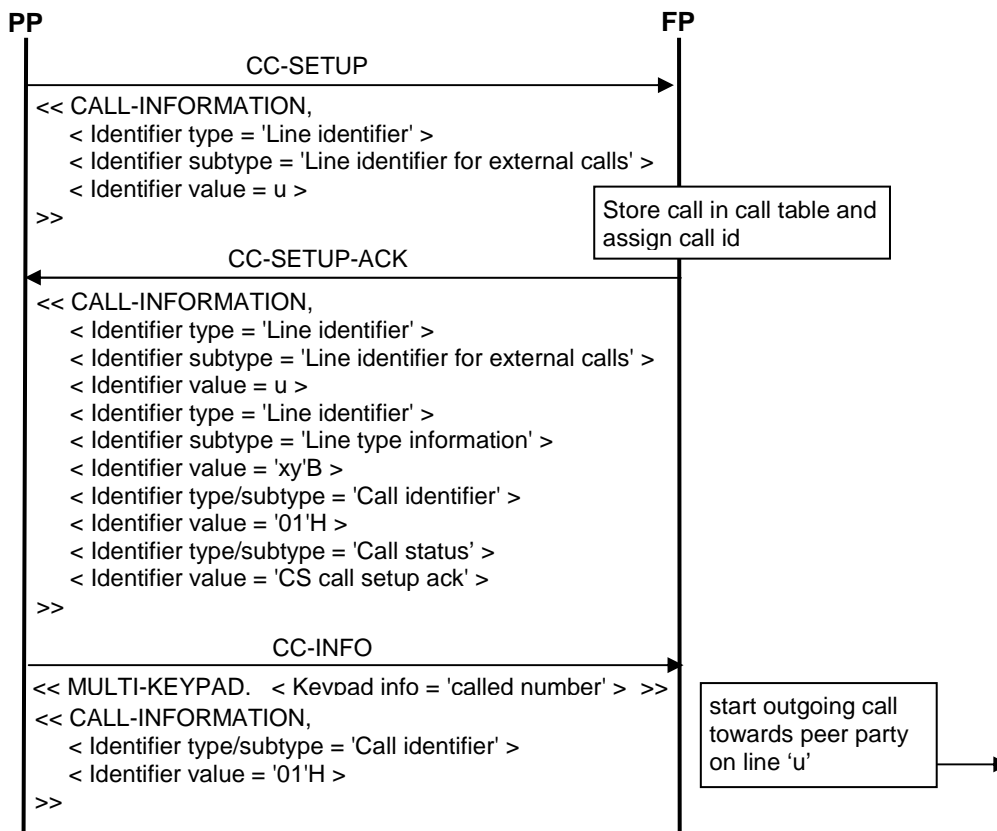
PP

FP

CC-SETUP

<< CALL-INFORMATION,
< Identifier type = 'Line identifier' >
< Identifier subtype = 'Line identifier for external calls' >
< Identifier value = u >
>>

Store call in call table and assign call id

CC-SETUP-ACK

<< CALL-INFORMATION,
< Identifier type = 'Line identifier' >
< Identifier subtype = 'Line identifier for external calls' >
< Identifier value = u >
< Identifier type = 'Line identifier' >
< Identifier subtype = 'Line type information' >
< Identifier value = 'xy'B >
< Identifier type/subtype = 'Call identifier' >
< Identifier value = '01'H >
< Identifier type/subtype = 'Call status' >
< Identifier value = 'CS call setup ack' >
>>

CC-INFO

<< MULTI-KEYPAD. < Keypad info = 'called number' > >>
<< CALL-INFORMATION,
< Identifier type/subtype = 'Call identifier' >
< Identifier value = '01'H >
>>

start outgoing call towards peer party on line 'u'